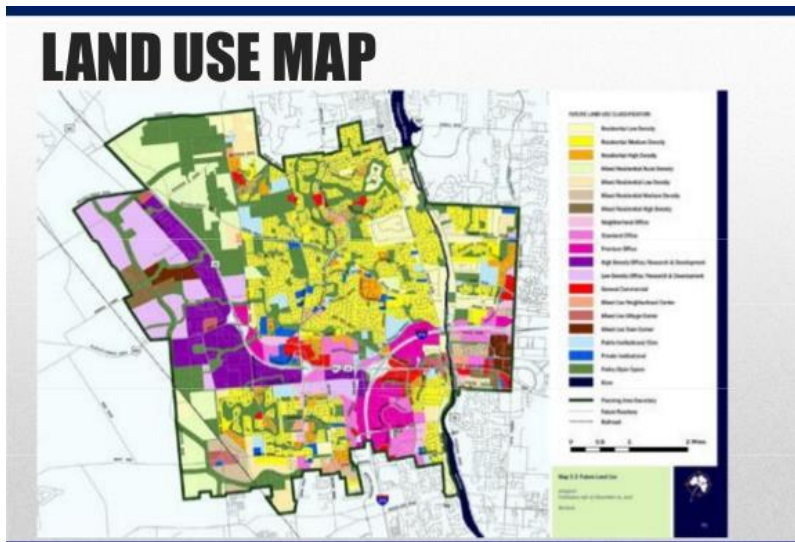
LAND USE MAP

FUTURE LAND USE CLASSIFICATIONS

Residential Low Density
Residential Medium Density
Residential High Density
Mixed Residential Rural Density
Mixed Residential Low Density
Mixed Residential Medium Density
Mixed Residential High Density
Neighborhood Office
Standard Office
Premium Office
High Density Office/ Research & Development
Low Density Office/ Research & Development
General Commercial
Mixed Use Neighborhood Center
Mixed Use Village Center
Mixed Use Town Center
Public Institutional/ Civic
Private Institutional
Public/ Open Space
River

Planning Area Boundary
Future Roadway
Railroad

0 0.5 1 2 Miles

Map 3.3 Future Land Use

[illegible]